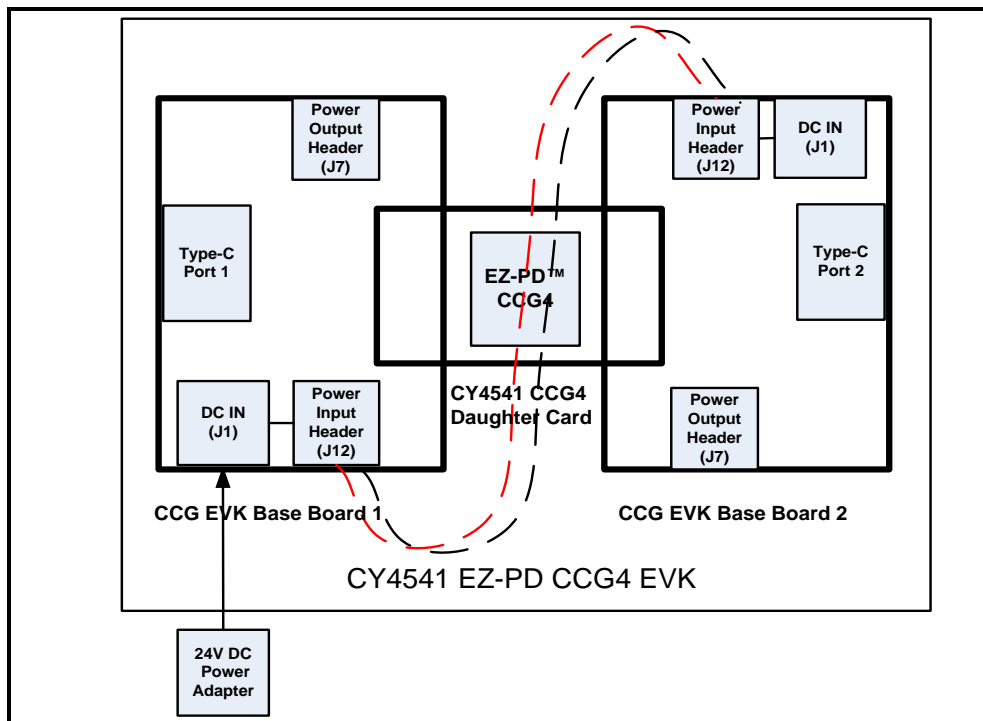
Power Output Header (J7)

Type-C Port 1

DC IN (J1)

Power Input Header (J12)

EZ-PD™ CCG4

CY4541 CCG4 Daughter Card

Power Input Header (J12)

DC IN (J1)

Type-C Port 2

Power Output Header (J7)

CCG EVK Base Board 1

CCG EVK Base Board 2

CY4541 EZ-PD CCG4 EVK

24V DC Power Adapter